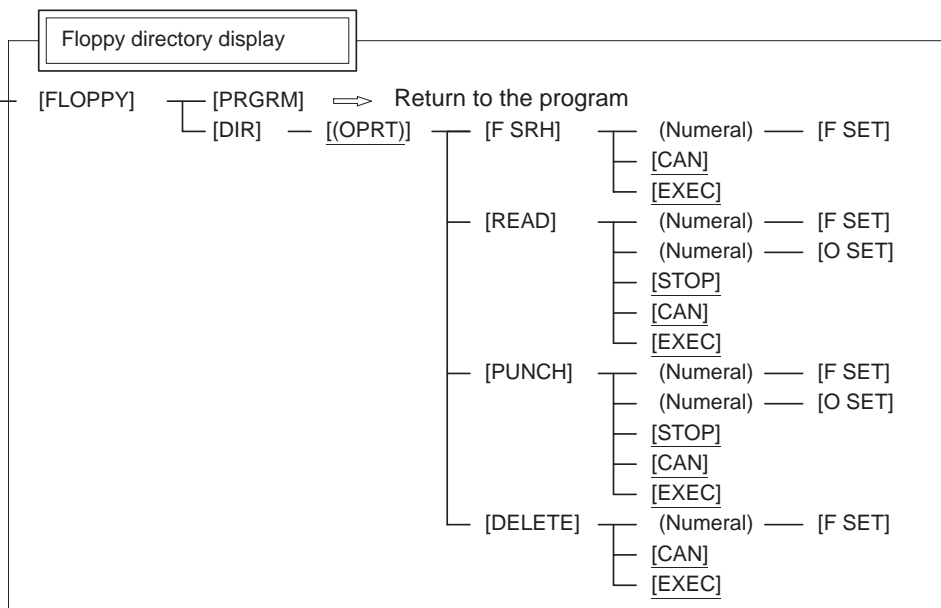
Floppy directory display

[FLOPPY] [PRGRM] ⇒ Return to the program
[DIR] [(OPRT)] [F SRH] (Numeral) [F SET]
[CAN]
[EXEC]
[READ] (Numeral) [F SET]
(Numeral) [O SET]
[STOP]
[CAN]
[EXEC]
[PUNCH] (Numeral) [F SET]
(Numeral) [O SET]
[STOP]
[CAN]
[EXEC]
[DELETE] (Numeral) [F SET]
[CAN]
[EXEC]